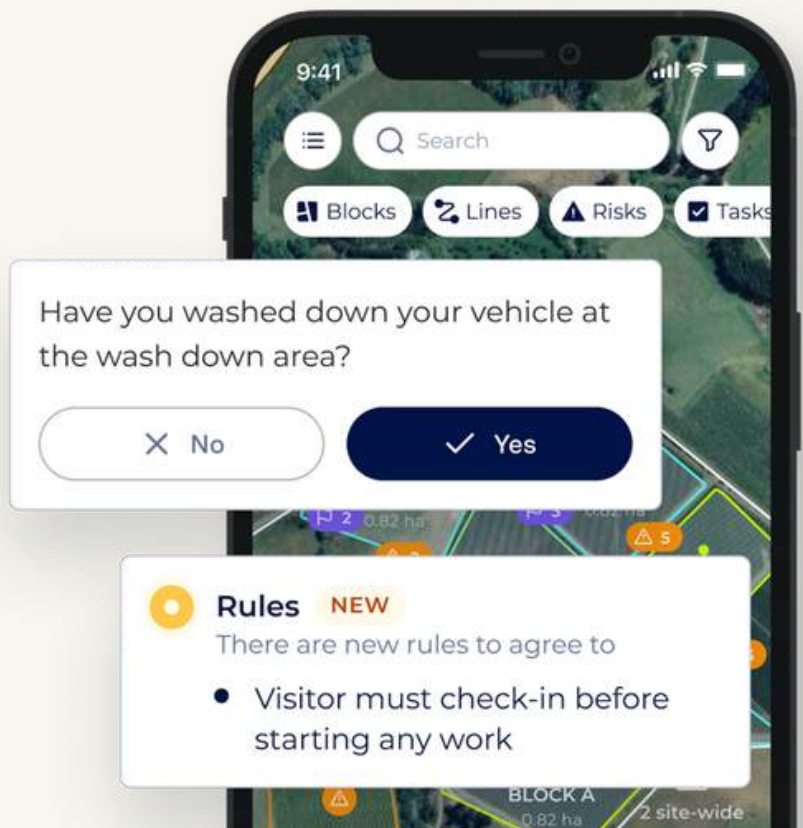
9:41

Search

Blocks
Lines
Risks
Tasks

Have you washed down your vehicle at the wash down area?

No
Yes

2 0.82 ha
5

Rules NEW
There are new rules to agree to

• Visitor must check-in before starting any work

BLOCK A
0.82 ha
2 site-wide